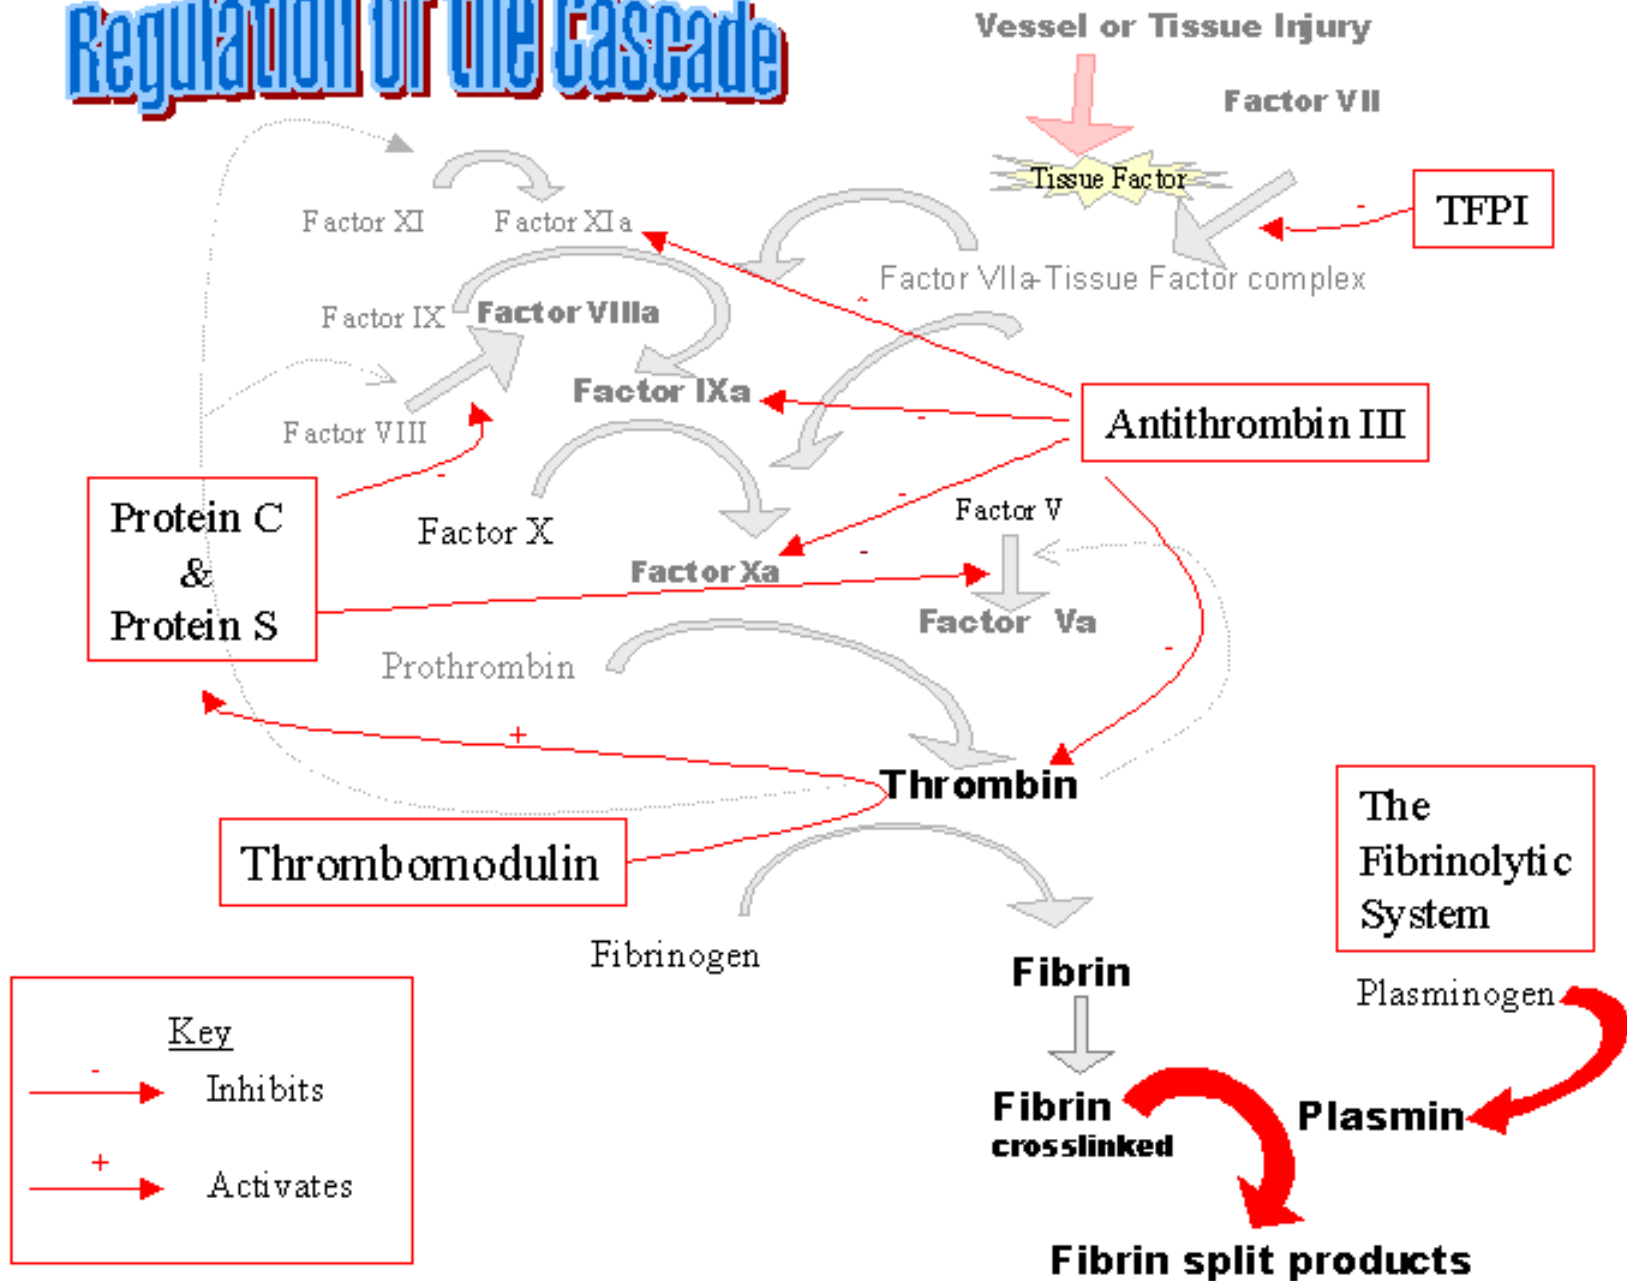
Regulation of the Cascade

Vessel or Tissue Injury

Factor VII

Tissue Factor

TFPI

-

Factor XI

Factor XIa

Factor VIIa-Tissue Factor complex

-

Factor IX

Factor VIIIa

Factor IXa

-

Antithrombin III

Factor VIII

-

Protein C & Protein S

Factor X

-

Factor V

Factor Xa

-

Factor Va

-

Prothrombin

+

Thrombin

Thrombomodulin

The Fibrinolytic System

Fibrinogen

Fibrin

Plasminogen

Key

- Inhibits

+ Activates

Fibrin crosslinked

Plasmin

Fibrin split products